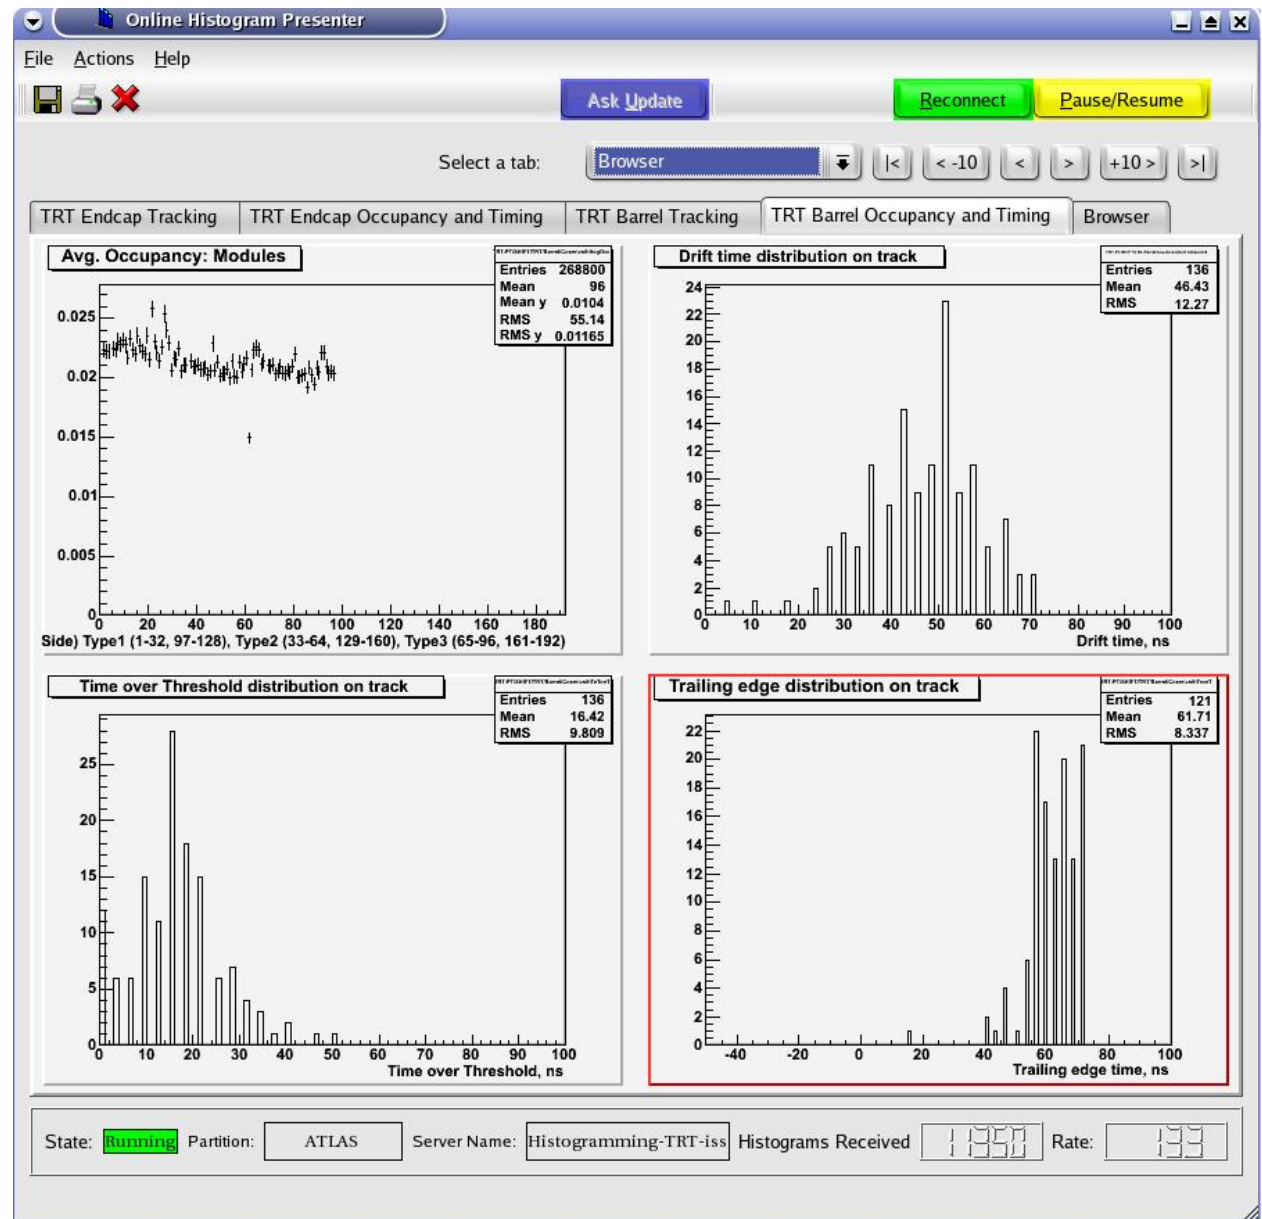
Online Histogram Presenter

File Actions Help

Ask Update

Reconnect

Pause/Resume

Select a tab: Browser

|< < -10 < > +10 > >|

TRT Endcap Tracking | TRT Endcap Occupancy and Timing | TRT Barrel Tracking | TRT Barrel Occupancy and Timing | Browser

Avg. Occupancy: Modules

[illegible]
Entries 268800
Mean 96
Mean y 0.0104
RMS 55.14
RMS y 0.01165

0.025
0.02
0.015
0.01
0.005
0
0 20 40 60 80 100 120 140 160 180
Side) Type1 (1-32, 97-128), Type2 (33-64, 129-160), Type3 (65-96, 161-192)

Drift time distribution on track

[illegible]
Entries 136
Mean 46.43
RMS 12.27

24
22
20
18
16
14
12
10
8
6
4
2
0
0 10 20 30 40 50 60 70 80 90 100
Drift time, ns

Time over Threshold distribution on track

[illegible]
Entries 136
Mean 16.42
RMS 9.809

25
20
15
10
5
0
0 10 20 30 40 50 60 70 80 90 100
Time over Threshold, ns

Trailing edge distribution on track

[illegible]
Entries 121
Mean 61.71
RMS 8.337

22
20
18
16
14
12
10
8
6
4
2
0
-40 -20 0 20 40 60 80 100
Trailing edge time, ns

State: Running Partition: ATLAS Server Name: Histogramming-TRT-iss Histograms Received 1350 Rate: 133